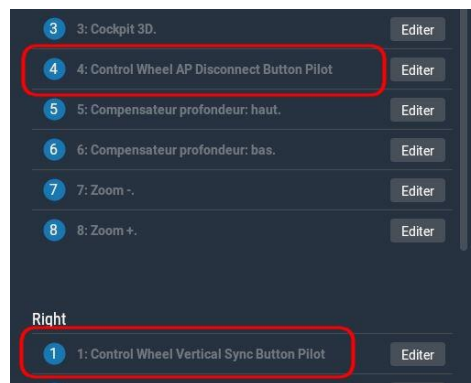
3 3: Cockpit 3D. Editer

4 4: Control Wheel AP Disconnect Button Pilot Editer

5 5: Compensateur profondeur: haut. Editer

6 6: Compensateur profondeur: bas. Editer

7 7: Zoom -. Editer

8 8: Zoom +. Editer

Right

1 1: Control Wheel Vertical Sync Button Pilot Editer